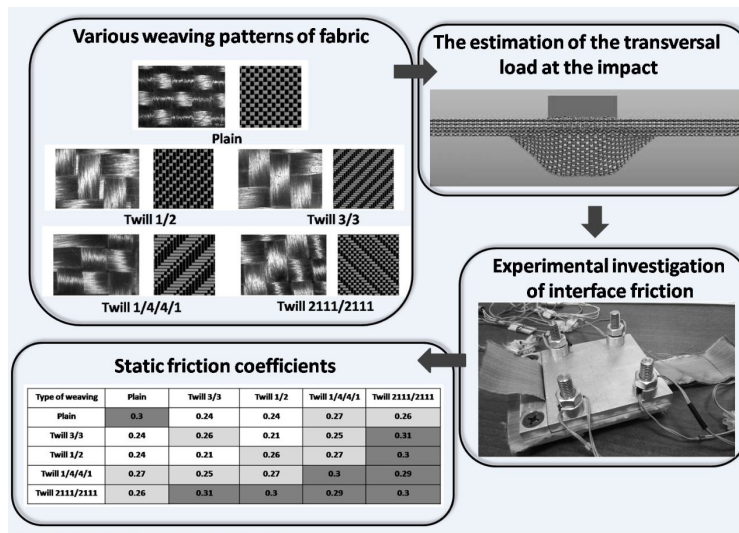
Various weaving patterns of fabric

Plain

Twill 1/2

Twill 3/3

Twill 1/4/4/1

Twill 2111/2111

The estimation of the transversal load at the impact

Experimental investigation of interface friction

Static friction coefficients

| Type of weaving | Plain | Twill 3/3 | Twill 1/2 | Twill 1/4/4/1 | Twill 2111/2111 |
|---|---|---|---|---|---|
| Plain | 0.3 | 0.24 | 0.24 | 0.27 | 0.26 |
| Twill 3/3 | 0.24 | 0.26 | 0.21 | 0.25 | 0.31 |
| Twill 1/2 | 0.24 | 0.21 | 0.26 | 0.27 | 0.3 |
| Twill 1/4/4/1 | 0.27 | 0.25 | 0.27 | 0.3 | 0.29 |
| Twill 2111/2111 | 0.26 | 0.31 | 0.3 | 0.29 | 0.3 |